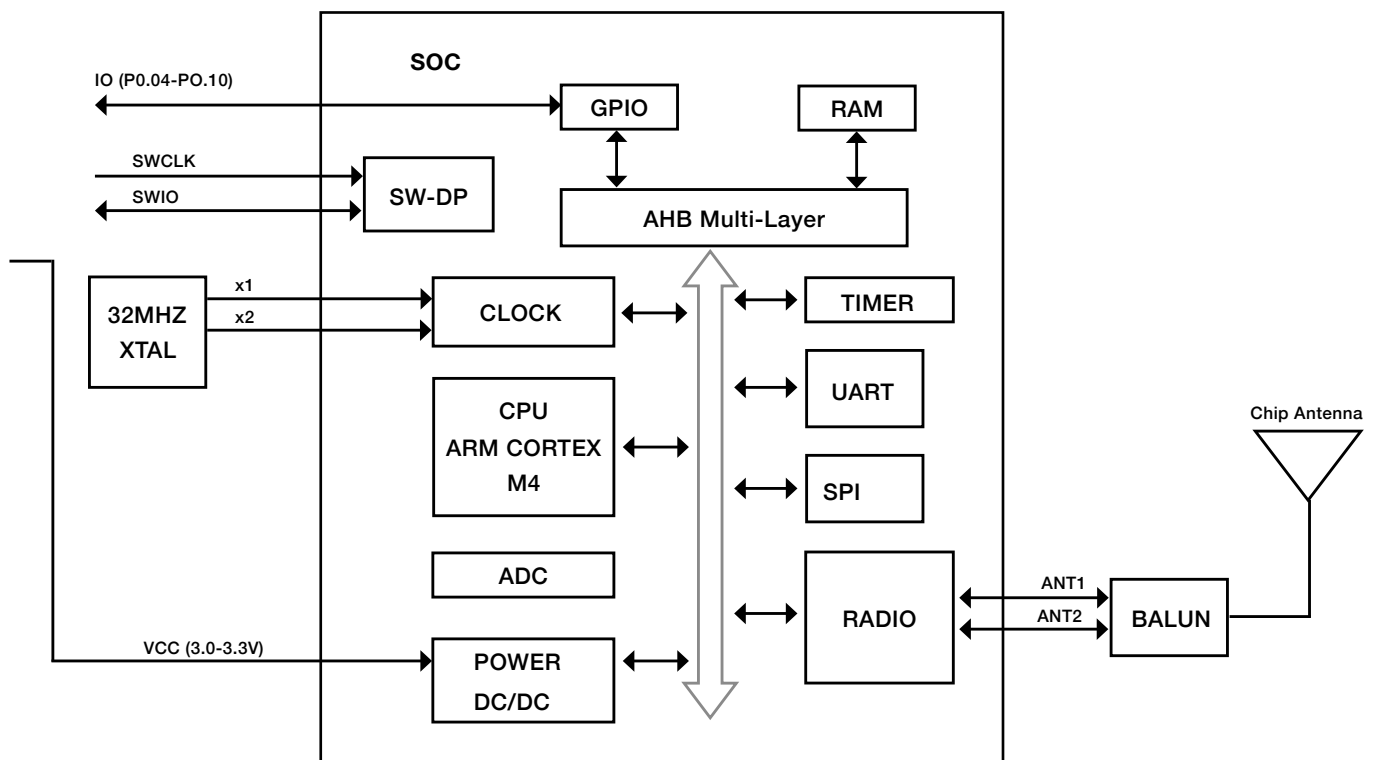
SOC

IO (P0.04-PO.10)

GPIO

RAM

SWCLK

SWIO

SW-DP

AHB Multi-Layer

32MHZ XTAL

x1

x2

CLOCK

TIMER

UART

CPU ARM CORTEX M4

Chip Antenna

SPI

ADC

RADIO

ANT1

ANT2

BALUN

VCC (3.0-3.3V)

POWER DC/DC